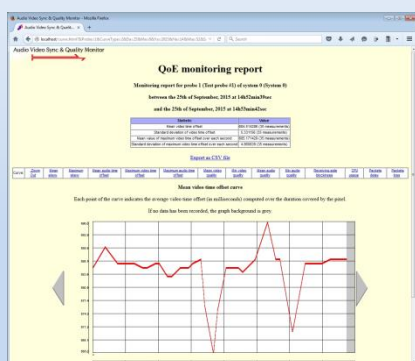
Audio Video Sync & Quality Monitor - Mozilla Firefox

Audio Video Sync & Quality Monitor

localhost

Search

Audio Video Sync & Quality Monitor

QoE monitoring report

Monitoring report for probe 1 (Test probe #1) of system 0 (System 0)

between the 25th of September, 2015 at 14h52min39sec

and the 25th of September, 2015 at 14h53min42sec

| Statistic | Value |
|---|---|
| Mean video time offset | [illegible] |
| Standard deviation of video time offset | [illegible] |
| Mean value of maximum video time offset over each second | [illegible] |
| Standard deviation of maximum video time offset in each second | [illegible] |

Export as CSV file

| Curve | Zoom (s) | Scale (ms) | Maximum video offset | Mean audio time offset | Maximum audio time offset | Mean video time offset | Mean video quality | Bit rate (audio) | Bit quality (audio) | Bit quality (video) | Receiving rate (bit/s) | CPU usage | Packets (Max) | Packets loss |
|---|---|---|---|---|---|---|---|---|---|---|---|---|---|---|

Mean video time offset curve

Each point of the curve indicates the average video time offset (in milliseconds) computed over the duration covered by the pixel.

If no data has been recorded, the graph background is grey.